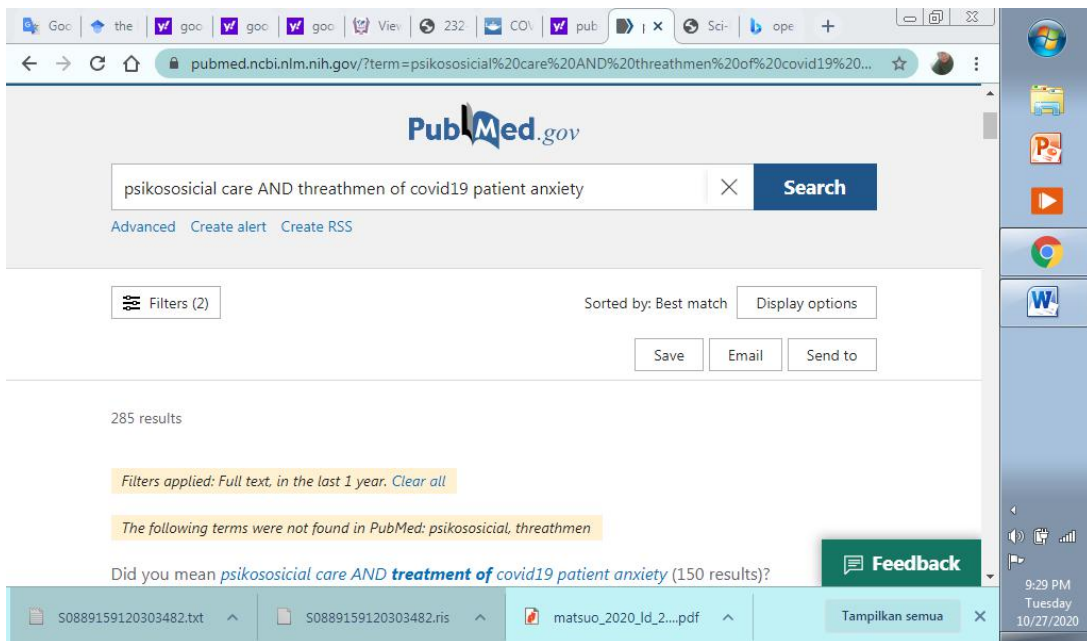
Goo | the | goo | goo | goo | Viev | 232 | COV | pub | | × | Sci- | ope | +

pubmed.ncbi.nlm.nih.gov/?term=psikososicial%20care%20AND%20threathmen%20of%20covid19%20...

PubMed.gov

psikososicial care AND threathmen of covid19 patient anxiety

Search

Advanced Create alert Create RSS

Filters (2)

Sorted by: Best match

Display options

Save Email Send to

285 results

Filters applied: Full text, in the last 1 year. Clear all

The following terms were not found in PubMed: psikososicial, threathmen

Did you mean psikososicial care AND treatment of covid19 patient anxiety (150 results)?

Feedback

S0889159120303482.txt

S0889159120303482.ris

matsuo_2020_ld_2....pdf

Tampilkan semua

9:29 PM
Tuesday
10/27/2020